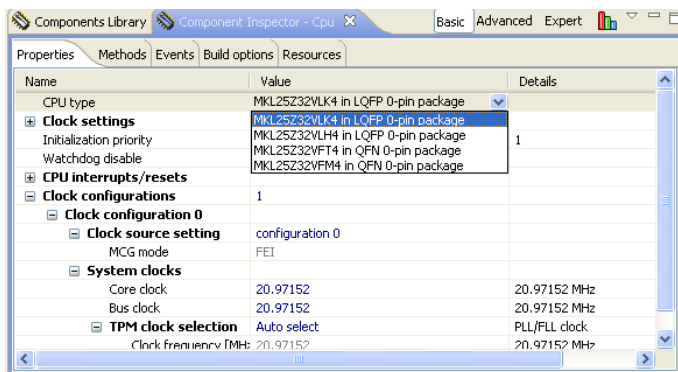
Components Library | Component Inspector - Cpu ✕ | Basic | Advanced | Expert

Properties | Methods | Events | Build options | Resources

| Name | Value | Details |
|---|---|---|
| CPU type | MKL25Z32VLK4 in LQFP 0-pin package | |
| Clock settings | MKL25Z32VLK4 in LQFP 0-pin package | |
| Initialization priority | MKL25Z32VLH4 in LQFP 0-pin package | 1 |
| Watchdog disable | MKL25Z32VFT4 in QFN 0-pin package | |
| CPU interrupts/resets | MKL25Z32VFM4 in QFN 0-pin package | |
| Clock configurations | 1 | |
| Clock configuration 0 | | |
| Clock source setting | configuration 0 | |
| MCG mode | FEI | |
| System clocks | | |
| Core clock | 20.97152 | 20.97152 MHz |
| Bus clock | 20.97152 | 20.97152 MHz |
| TPM clock selection | Auto select | PLL/FLL clock |
| Clock frequency [MH: | 20.97152 | 20.97152 MHz |